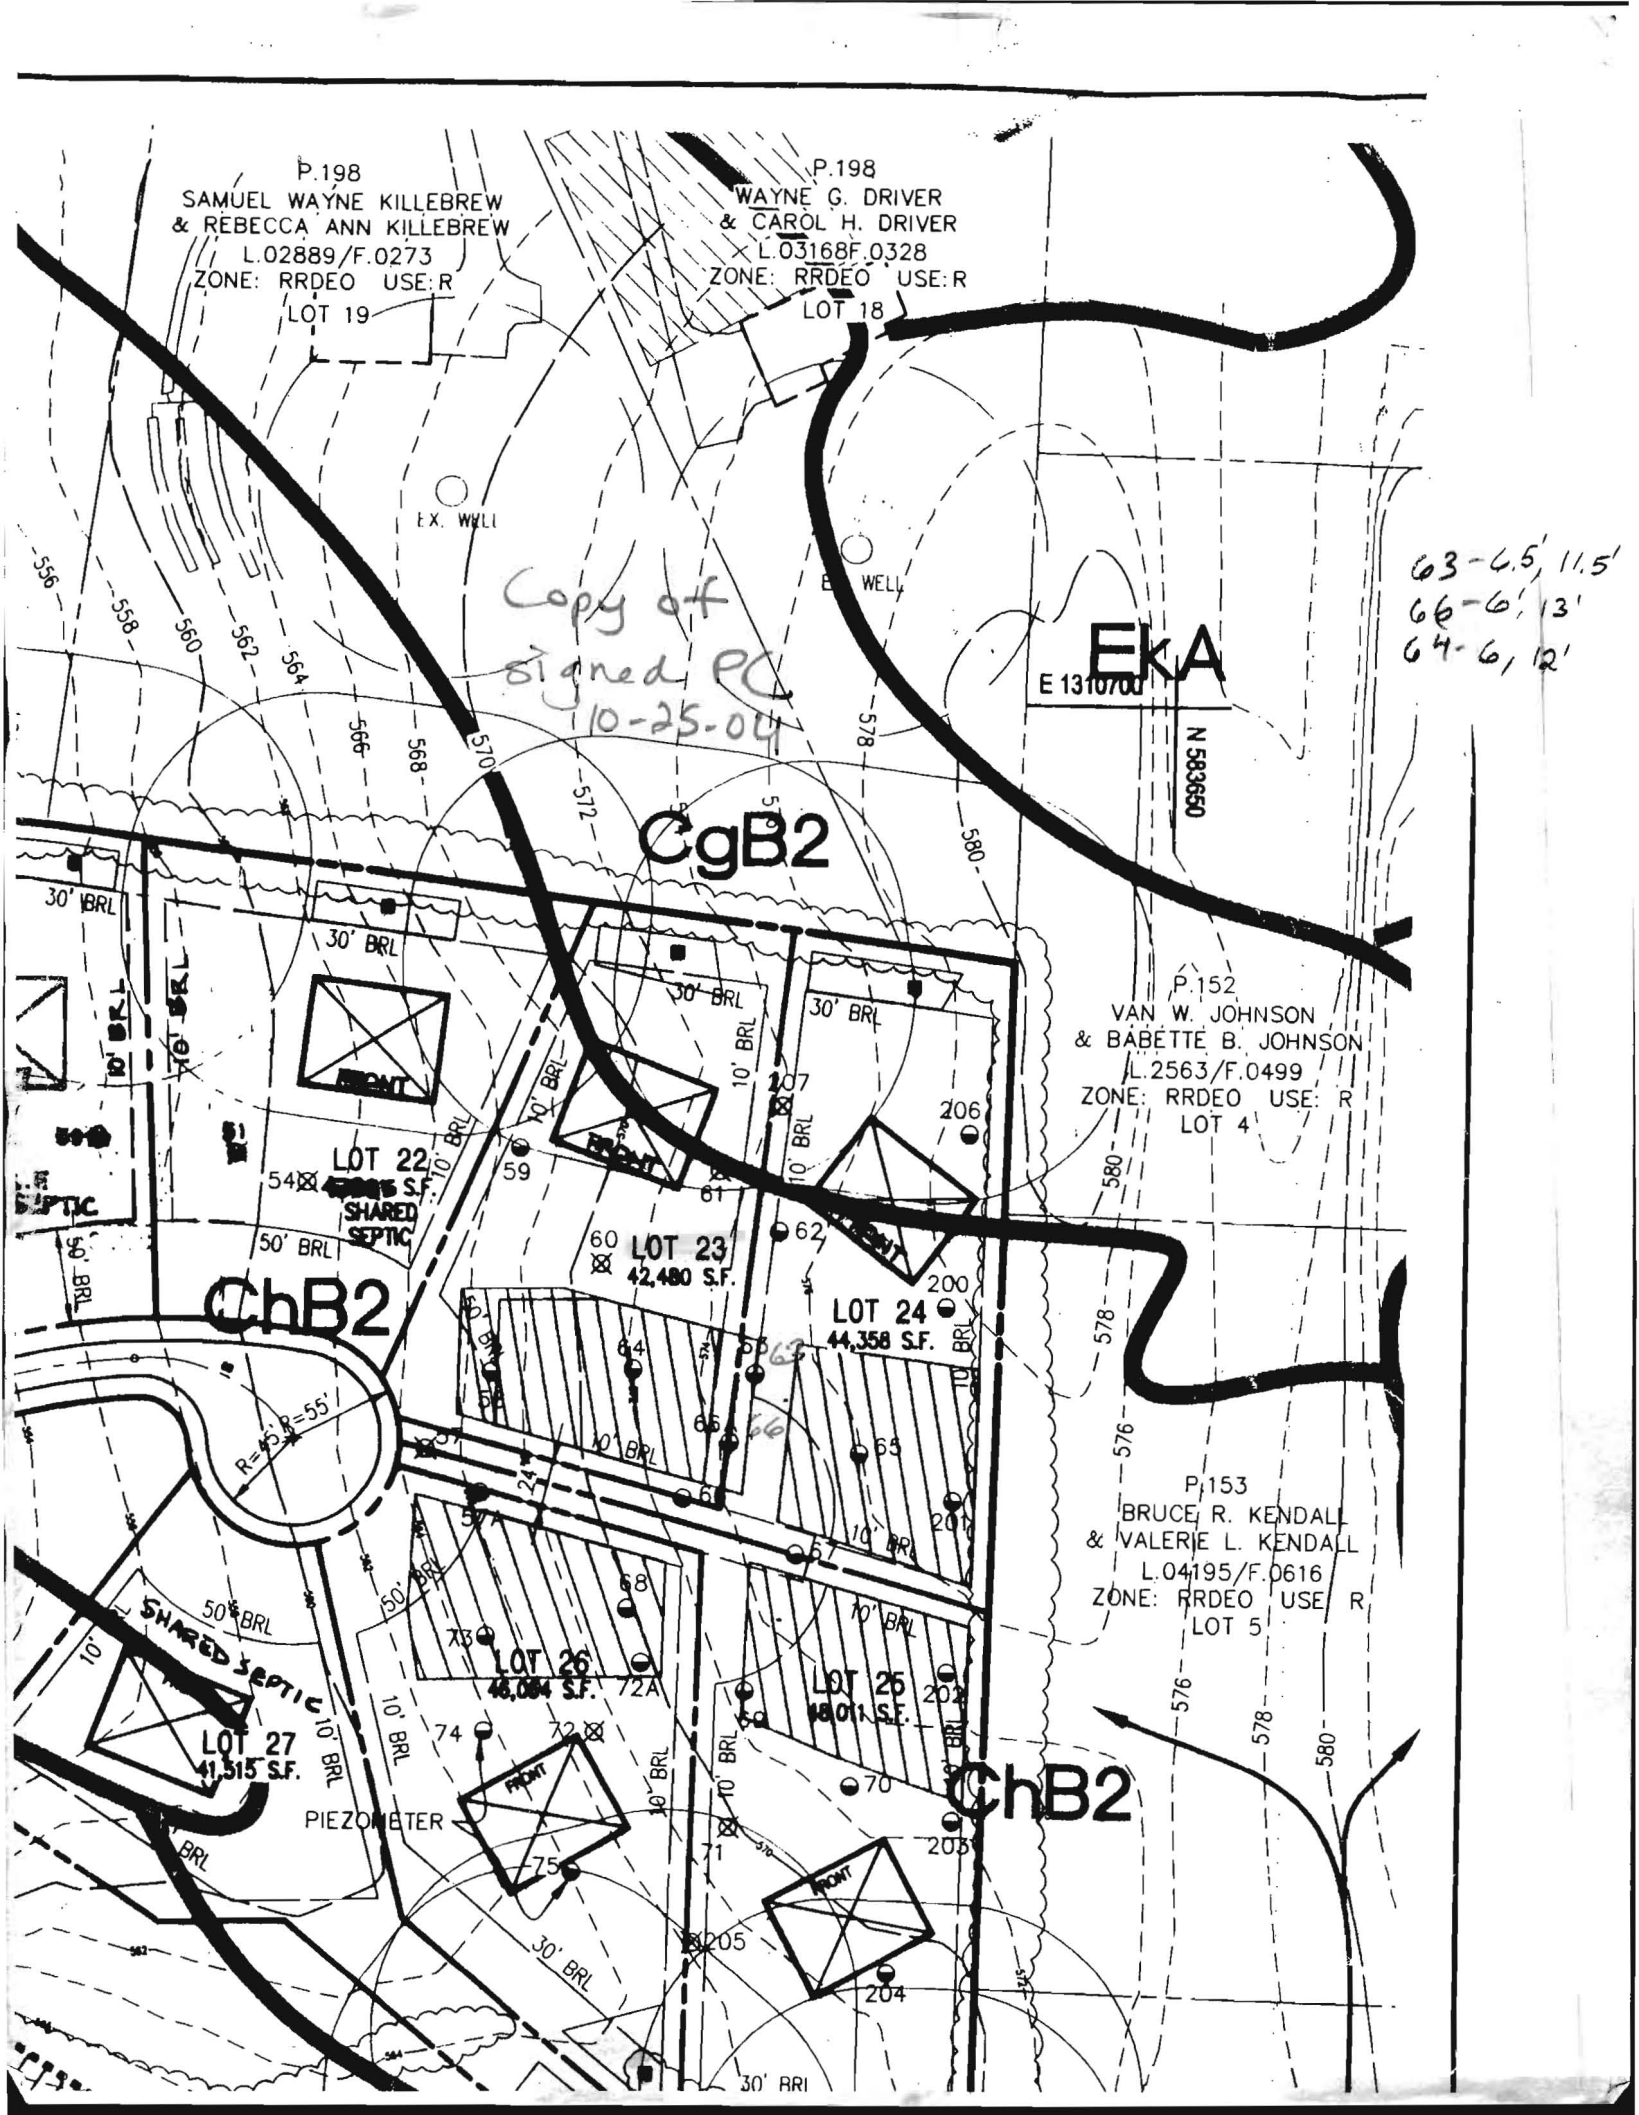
P.198
SAMUEL WAYNE KILLEBREW
& REBECCA ANN KILLEBREW
L.02889/F.0273
ZONE: RRDEO USE: R
LOT 19

P.198
WAYNE G. DRIVER
& CAROL H. DRIVER
L.03168F.0328
ZONE: RRDEO USE: R
LOT 18

EX. WELL
EX. WELL

Copy of signed PC 10-25-04

63-6.5', 11.5'
66-6', 13'
64-6, 12'

EkA
E 1310700
N 583650

556
558
560
562
564
566
568
570
572
578
580

CgB2

30' BRL
30' BRL
10' BRL
10' BRL
FRONT
LOT 22
54
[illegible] S.F.
SHARED SEPTIC
50' BRL
50' BRL
SEPTIC

30' BRL
10' BRL
10' BRL
FRONT
59
61
207
60
LOT 23
42,480 S.F.
62

30' BRL
10' BRL
206
FRONT
200
LOT 24
44,358 S.F.

P.152
VAN W. JOHNSON
& BABETTE B. JOHNSON
L.2563/F.0499
ZONE: RRDEO USE: R
LOT 4

ChB2
R=45' R=55'
57
24
58
64
63
66
65
10' BRL
57A
201
67
68
10' BRL
10' BRL
50' BRL
50' BRL
SHARED SEPTIC
73
LOT 26
46,084 S.F.
72A
LOT 25
48,011 S.F.
202
69
10'
LOT 27
41,515 S.F.
10' BRL
10' BRL
74
72
FRONT
10' BRL
10' BRL
70
PIEZOMETER
75
71
203
ChB2
BRL
FRONT
205
30' BRL
204
30' BRL

578
576
576
578
580

P.153
BRUCE R. KENDALL
& VALERIE L. KENDALL
L.04195/F.0616
ZONE: RRDEO USE: R
LOT 5